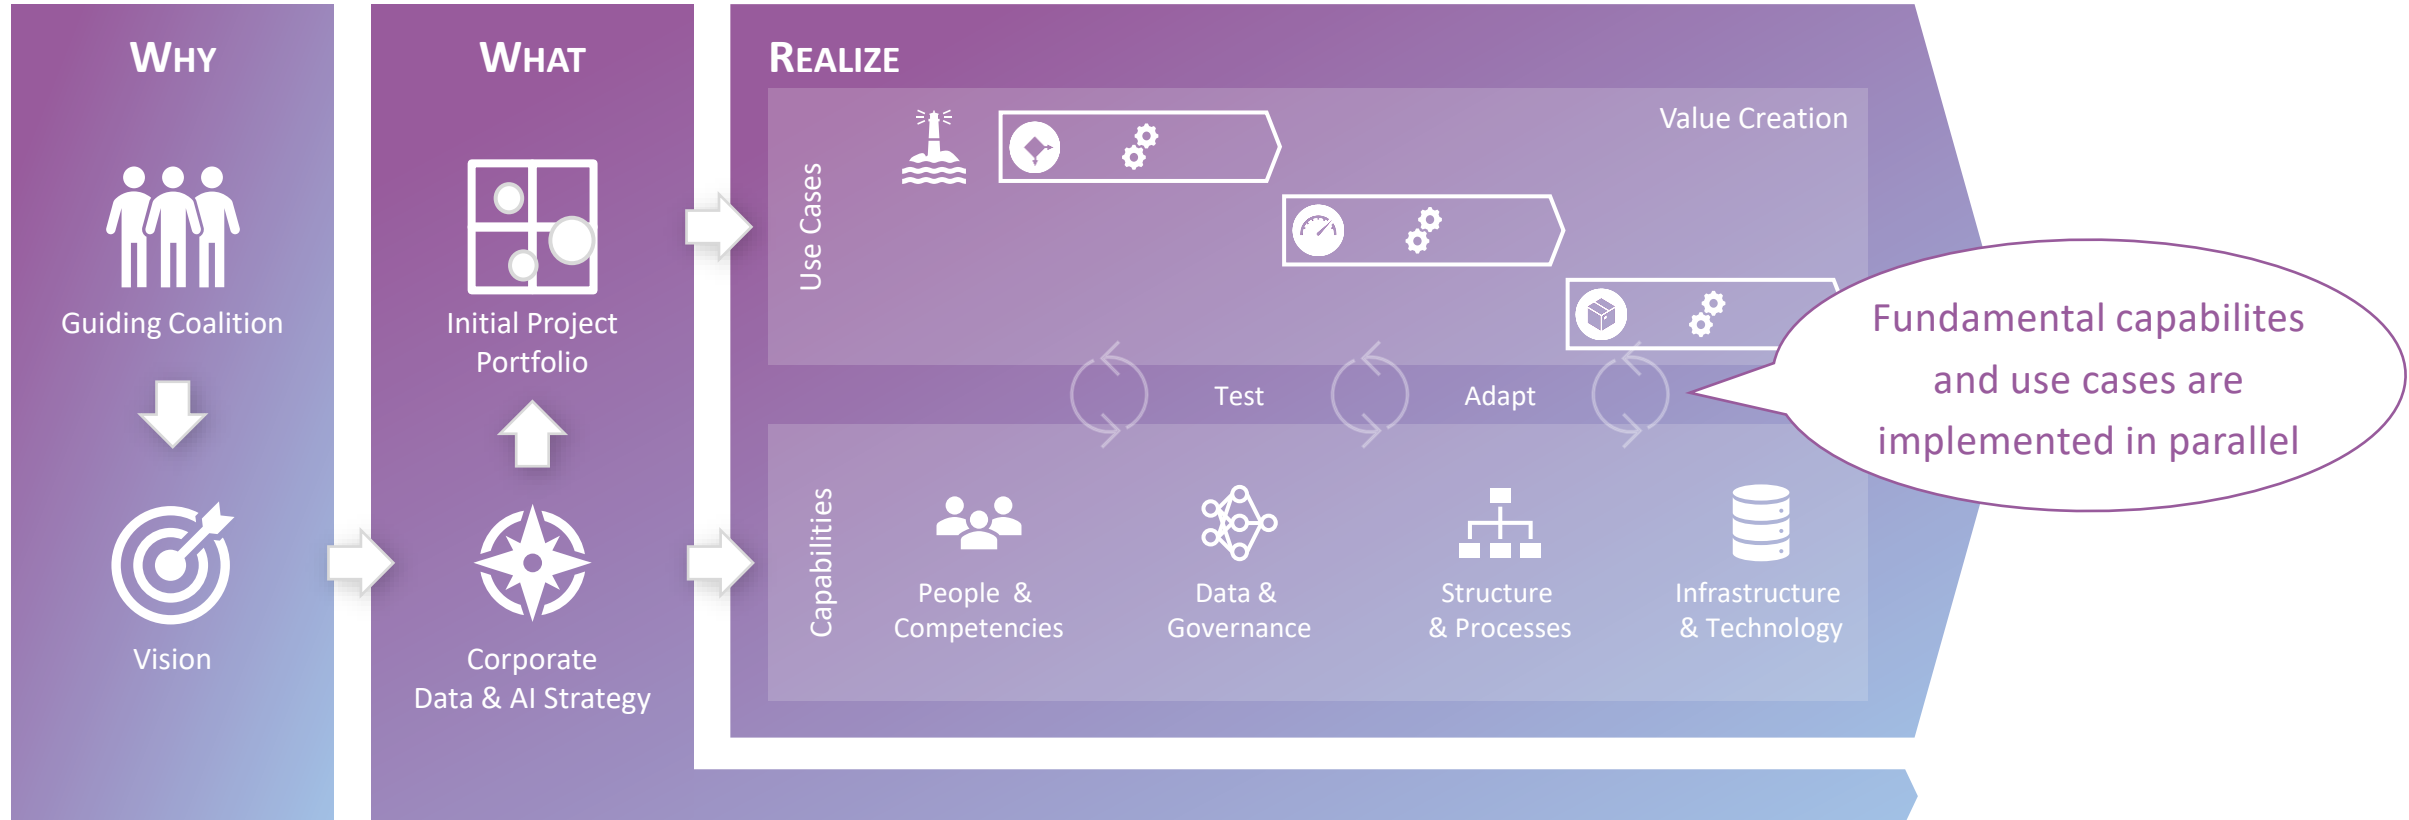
WHY

Guiding Coalition

Vision

WHAT

Initial Project Portfolio

Corporate Data & AI Strategy

REALIZE

Use Cases

Value Creation

Test

Adapt

Capabilities

People & Competencies

Data & Governance

Structure & Processes

Infrastructure & Technology

Fundamental capabilites and use cases are implemented in parallel